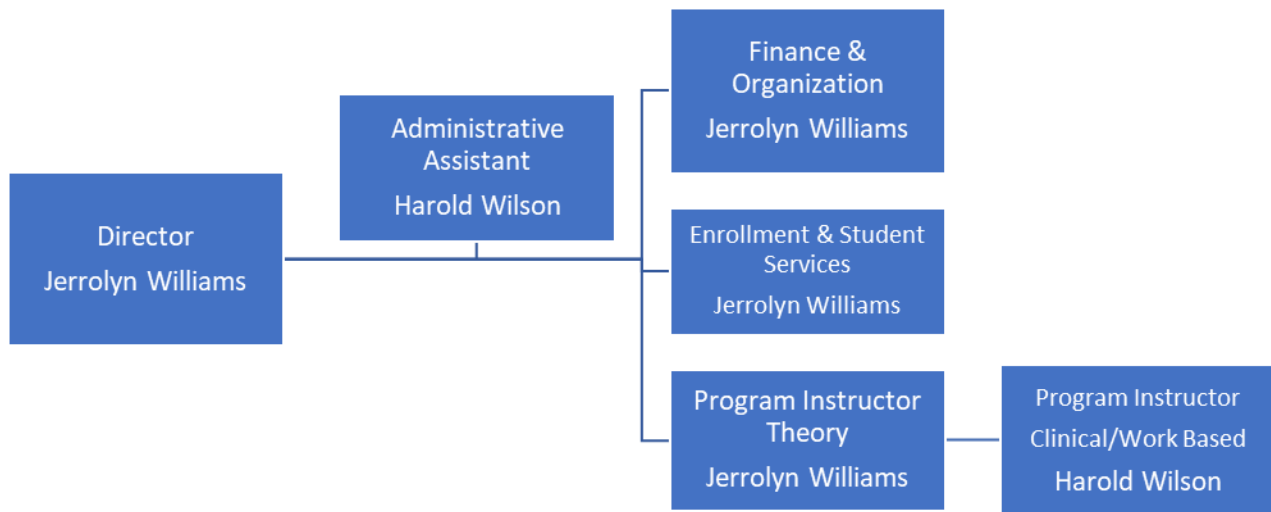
Director
Jerrolyn Williams

Administrative Assistant
Harold Wilson

Finance & Organization
Jerrolyn Williams

Enrollment & Student Services
Jerrolyn Williams

Program Instructor Theory
Jerrolyn Williams

Program Instructor
Clinical/Work Based
Harold Wilson